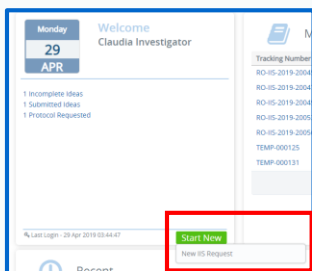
Monday
29
APR

Welcome
Claudia Investigator

1 Incomplete Ideas
1 Submitted Ideas
1 Protocol Requested

Last Login - 29 Apr 2019 03:44:47

Start New
New IIS Request

Recent

M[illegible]

Tracking Number
RO-IIS-2019-2004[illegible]
RO-IIS-2019-2004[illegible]
RO-IIS-2019-2004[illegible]
RO-IIS-2019-2005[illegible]
RO-IIS-2019-2005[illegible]
TEMP-000125
TEMP-000131